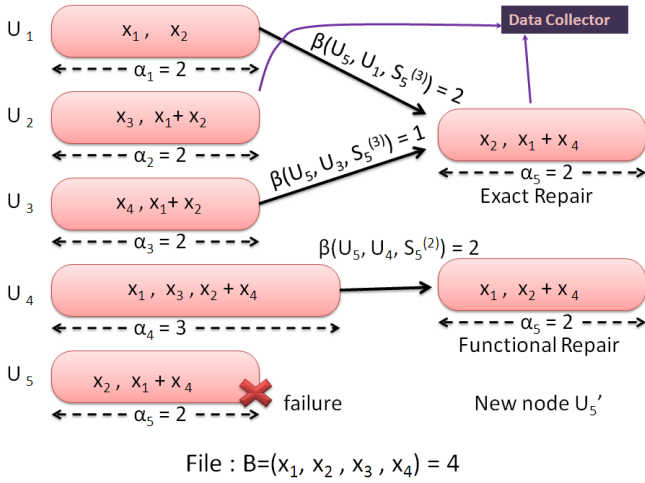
$U_1$ $x_1$, $x_2$
$\alpha_1 = 2$

Data Collector

$\beta(U_5, U_1, S_5^{(3)}) = 2$

$U_2$ $x_3$, $x_1 + x_2$
$\alpha_2 = 2$

$x_2$, $x_1 + x_4$
$\alpha_5 = 2$
Exact Repair

$\beta(U_5, U_3, S_5^{(3)}) = 1$

$U_3$ $x_4$, $x_1 + x_2$
$\alpha_3 = 2$

$\beta(U_5, U_4, S_5^{(2)}) = 2$

$U_4$ $x_1$, $x_3$, $x_2 + x_4$
$\alpha_4 = 3$

$x_1$, $x_2 + x_4$
$\alpha_5 = 2$
Functional Repair

$U_5$ $x_2$, $x_1 + x_4$
$\alpha_5 = 2$
failure

New node $U_5$'

File : $B=(x_1, x_2, x_3, x_4) = 4$